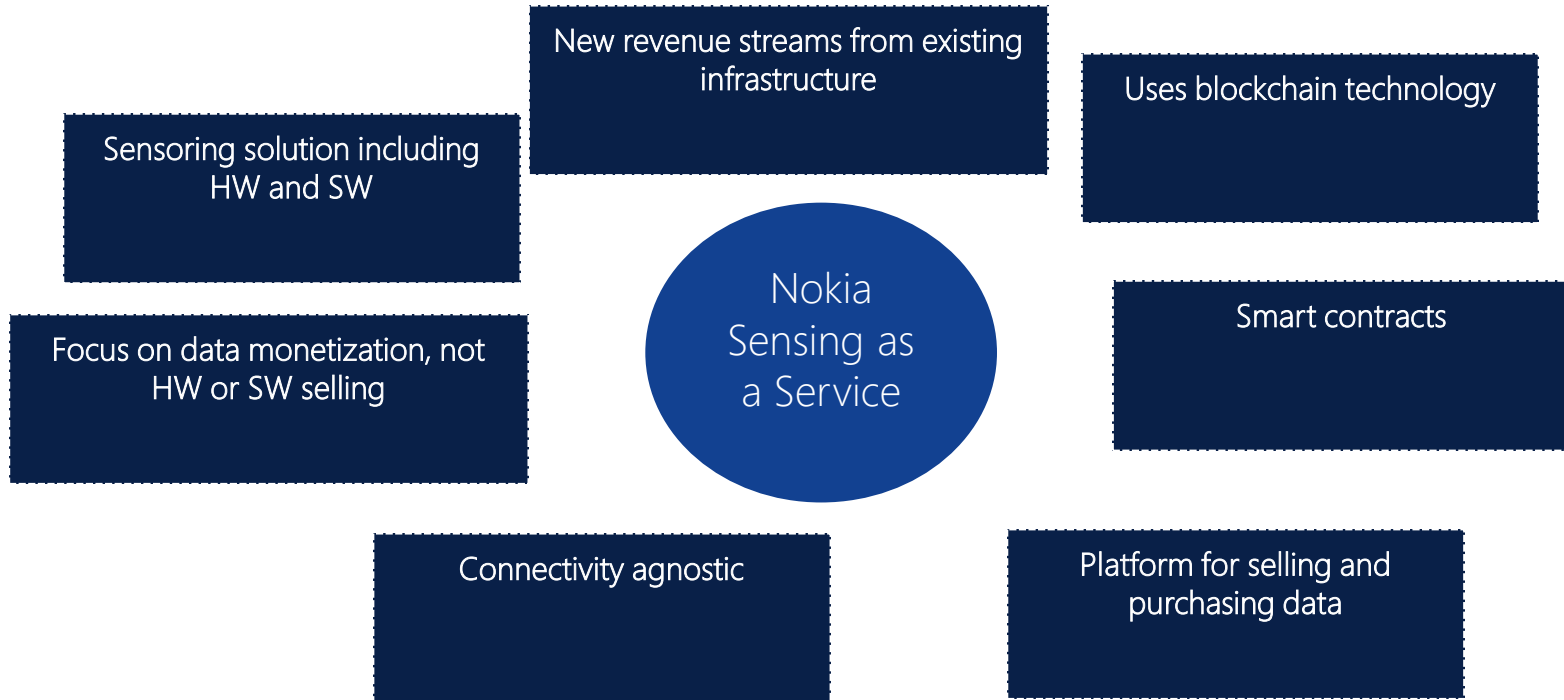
New revenue streams from existing infrastructure

Uses blockchain technology

Sensoring solution including HW and SW

Nokia Sensing as a Service

Smart contracts

Focus on data monetization, not HW or SW selling

Connectivity agnostic

Platform for selling and purchasing data